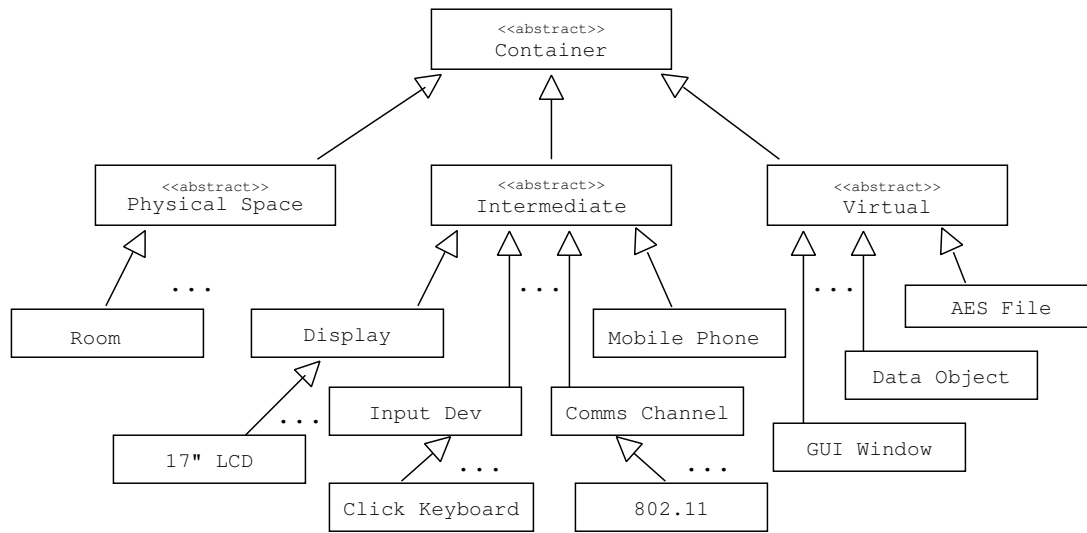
<<abstract>>
Container

<<abstract>>
Physical Space

<<abstract>>
Intermediate

<<abstract>>
Virtual

...

Room

Display

...

Mobile Phone

...

AES File

Data Object

...

Input Dev

Comms Channel

17" LCD

GUI Window

...

...

Click Keyboard

802.11